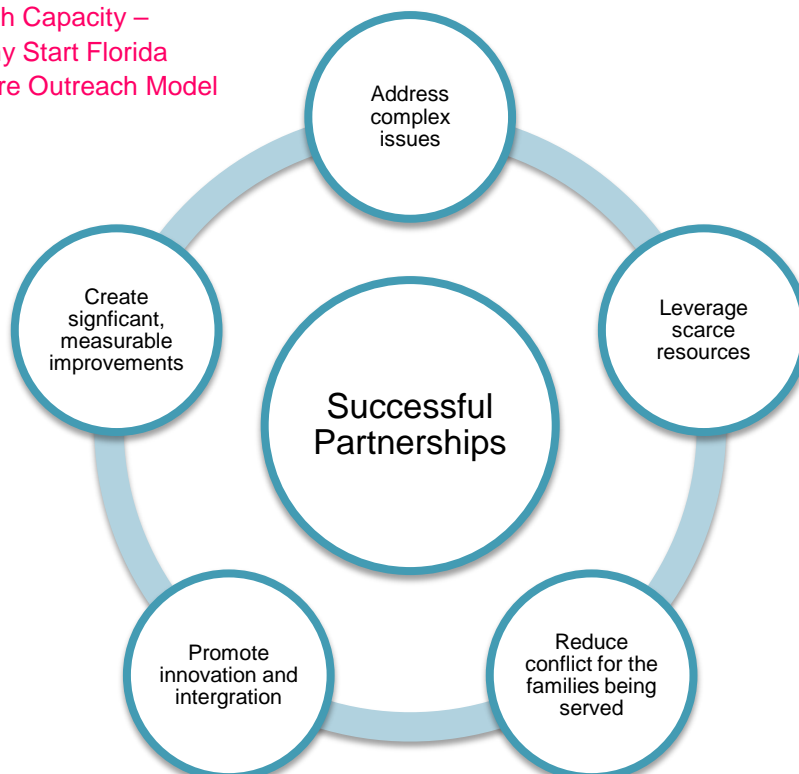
h Capacity –
y Start Florida
re Outreach Model

Address complex issues

Leverage scarce resources

Reduce conflict for the families being served

Promote innovation and intergration

Create signficant, measurable improvements

Successful Partnerships